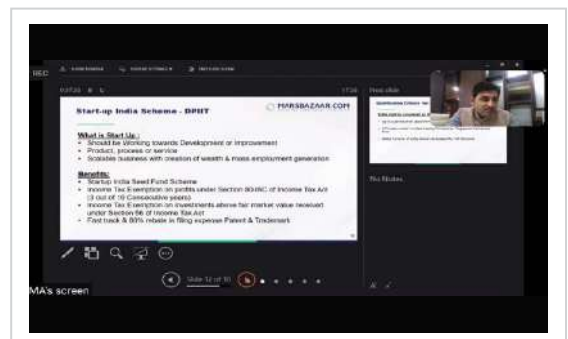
REC

0:07:24

17:26

Start-up India Scheme - DPIIT

MARGBAZAAR.COM

What is Start Up :

• Should be Working towards Development or Improvement
• Product, process or service
• Scalable business with creation of wealth & mass employment generation

Benefits:

• Startup India Seed Fund Scheme
• Income Tax Exemption on profits under Section 80-IAC of Income Tax Act (3 out of 10 Consecutive years)
• Income Tax Exemption on investments above fair market value received under Section 56 of Income Tax Act
• Fast track & 80% rebate in filing expense Patent & Trademark

Next slide

No Notes

Slide 12 of 18

MA's screen